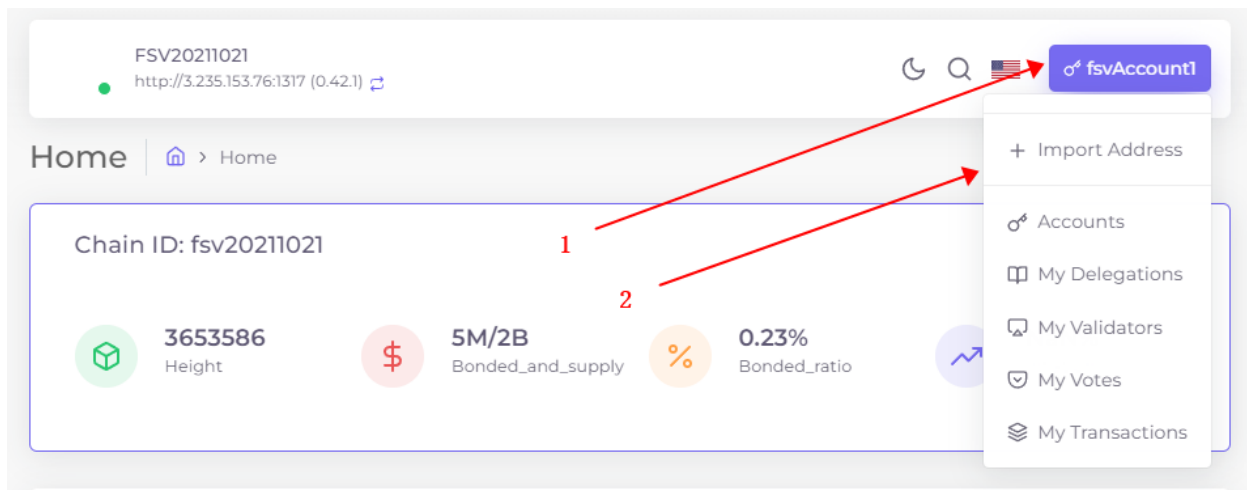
FSV20211021
http://3.235.153.76:1317 (0.42.1)

fsvAccount1

Home > Home

+ Import Address

Accounts
My Delegations
My Validators
My Votes
My Transactions

Chain ID: fsv20211021

1

2

3653586
Height

5M/2B
Bonded_and_supply

0.23%
Bonded_ratio